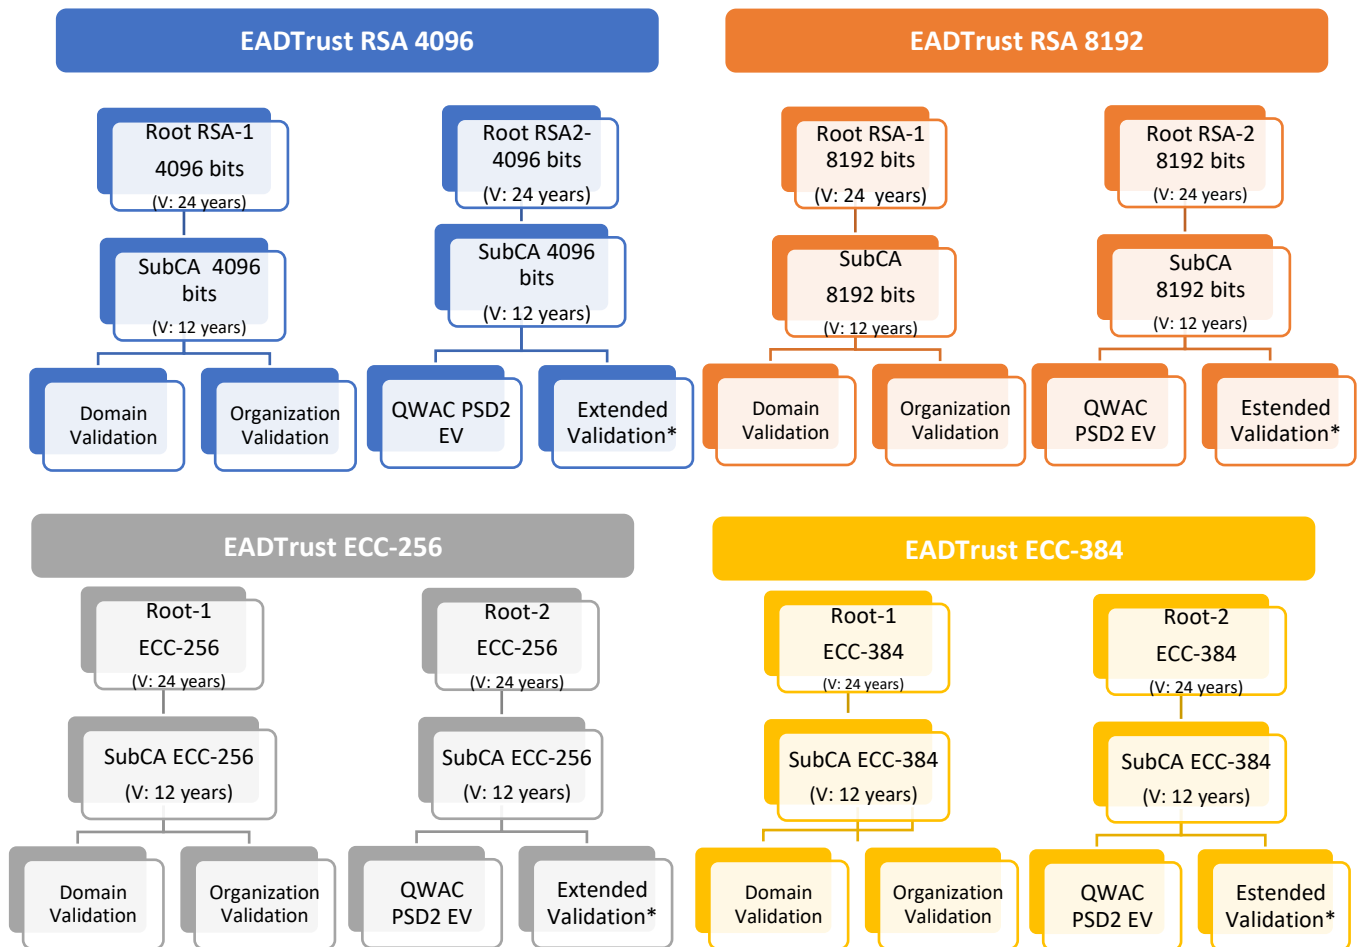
EADTrust RSA 4096

Root RSA-1
4096 bits
(V: 24 years)

SubCA 4096 bits
(V: 12 years)

Domain Validation

Organization Validation

Root RSA2-
4096 bits
(V: 24 years)

SubCA 4096 bits
(V: 12 years)

QWAC PSD2 EV

Extended Validation*

EADTrust RSA 8192

Root RSA-1
8192 bits
(V: 24 years)

SubCA
8192 bits
(V: 12 years)

Domain Validation

Organization Validation

Root RSA-2
8192 bits
(V: 24 years)

SubCA
8192 bits
(V: 12 years)

QWAC PSD2 EV

Estended Validation*

EADTrust ECC-256

Root-1
ECC-256
(V: 24 years)

SubCA ECC-256
(V: 12 years)

Domain Validation

Organization Validation

Root-2
ECC-256
(V: 24 years)

SubCA ECC-256
(V: 12 years)

QWAC PSD2 EV

Extended Validation*

EADTrust ECC-384

Root-1
ECC-384
(V: 24 years)

SubCA ECC-384
(V: 12 years)

Domain Validation

Organization Validation

Root-2
ECC-384
(V: 24 years)

SubCA ECC-384
(V: 12 years)

QWAC PSD2 EV

Estended Validation*